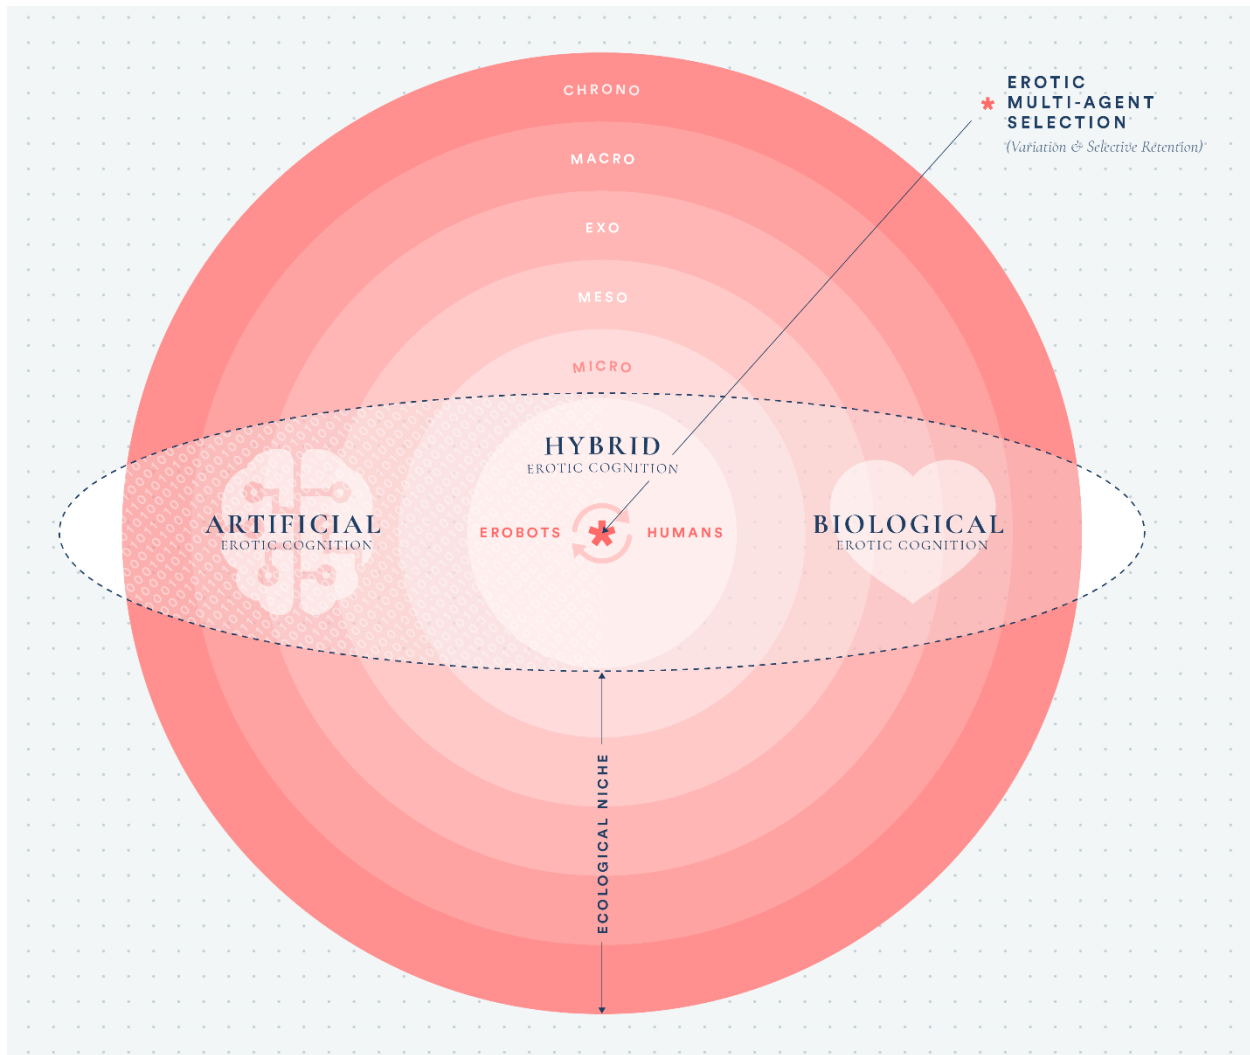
CHRONO

MACRO

EXO

MESO

MICRO

* EROTIC MULTI-AGENT SELECTION
(Variation & Selective Retention)

HYBRID
EROTIC COGNITION

ARTIFICIAL
EROTIC COGNITION

EROBOTS

HUMANS

BIOLOGICAL
EROTIC COGNITION

ECOLOGICAL NICHE